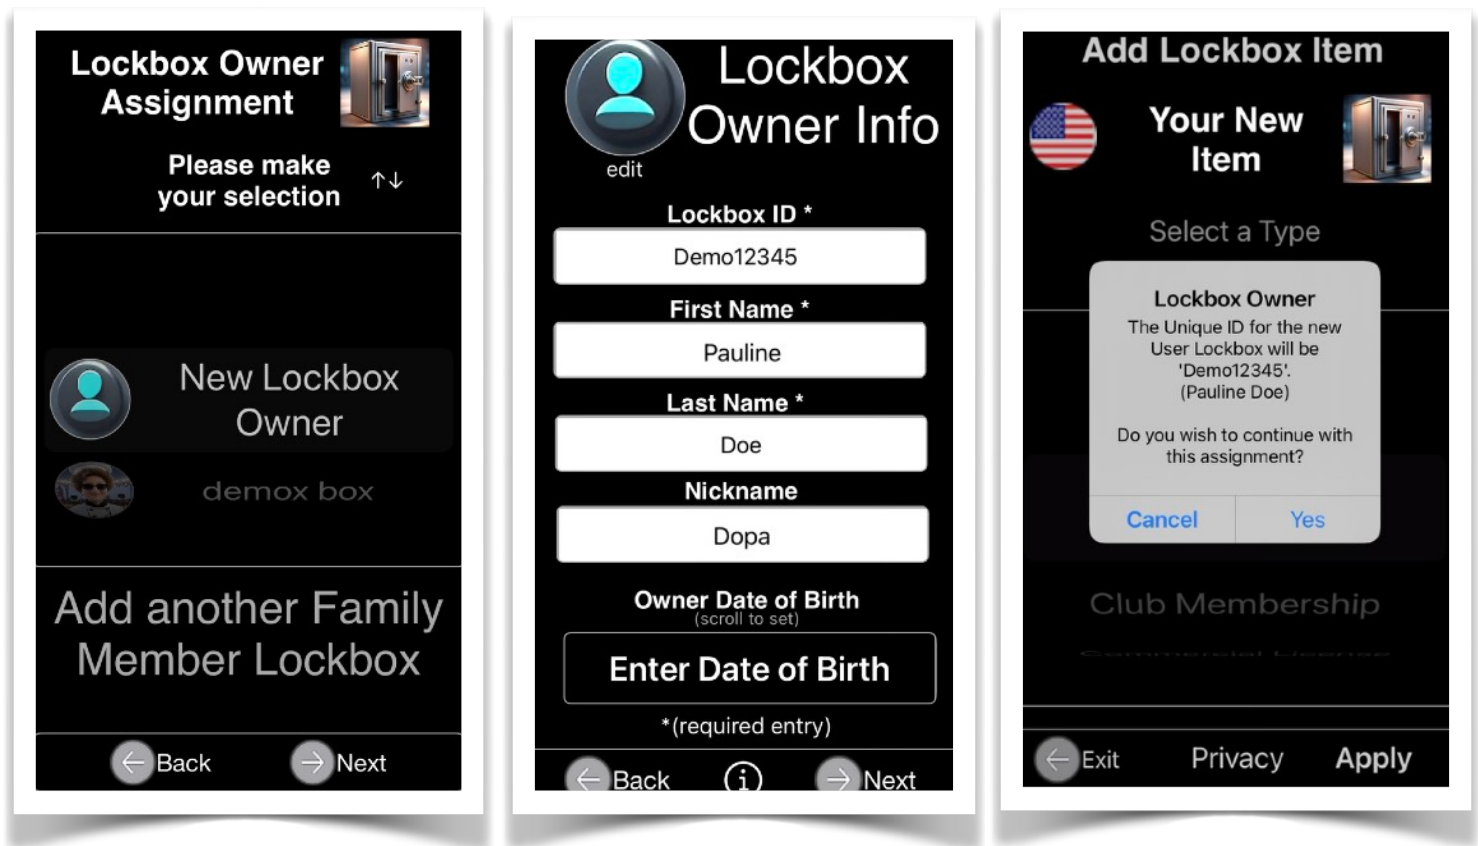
Lockbox Owner Assignment

Please make your selection ↑↓

New Lockbox Owner

demox box

Add another Family Member Lockbox

Back Next

Lockbox Owner Info

edit

Lockbox ID *

Demo12345

First Name *

Pauline

Last Name *

Doe

Nickname

Dopa

Owner Date of Birth
(scroll to set)

Enter Date of Birth

*(required entry)

Back Next

Add Lockbox Item

Your New Item

Select a Type

Lockbox Owner

The Unique ID for the new User Lockbox will be 'Demo12345'. (Pauline Doe)

Do you wish to continue with this assignment?

Cancel Yes

Club Membership

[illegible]

Exit Privacy Apply